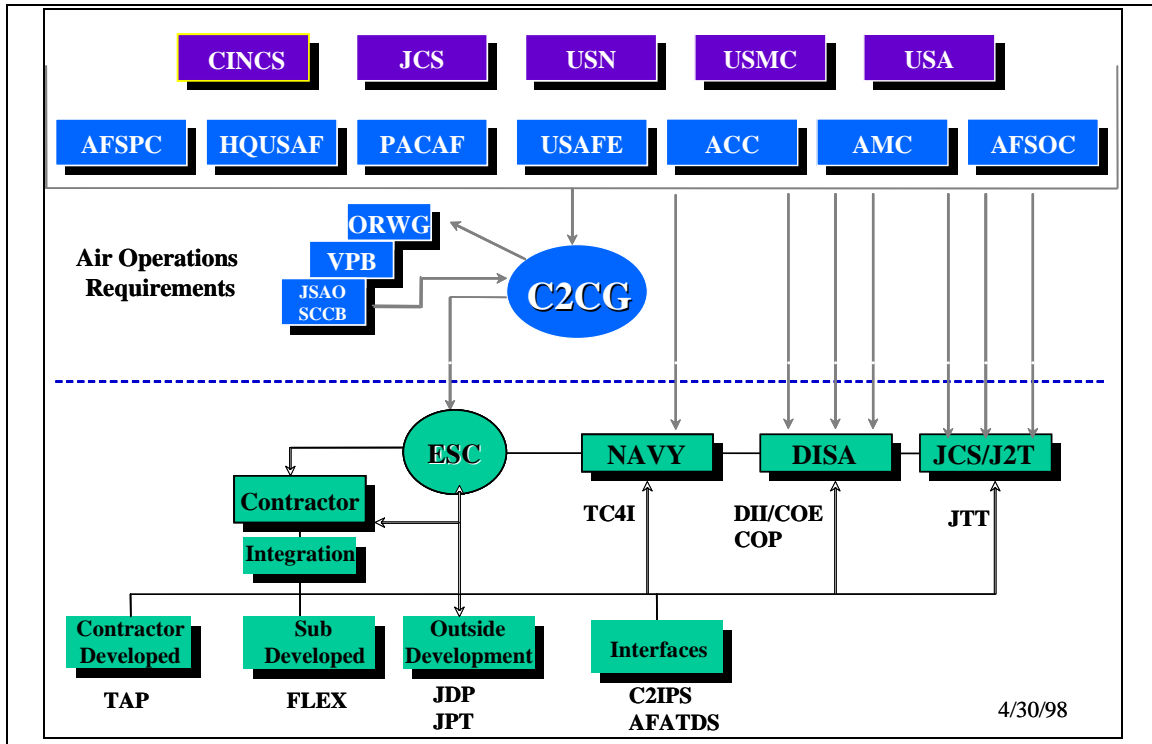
CINCS JCS USN USMC USA

AFSPC HQUSAF PACAF USAFE ACC AMC AFSOC

ORWG
VPB
JSAO SCCB

Air Operations Requirements

C2CG

ESC

NAVY

DISA

JCS/J2T

Contractor

Integration

TC4I

DII/COE
COP

JTT

Contractor Developed

Sub Developed

Outside Development

Interfaces

TAP

FLEX

JDP
JPT

C2IPS
AFATDS

4/30/98